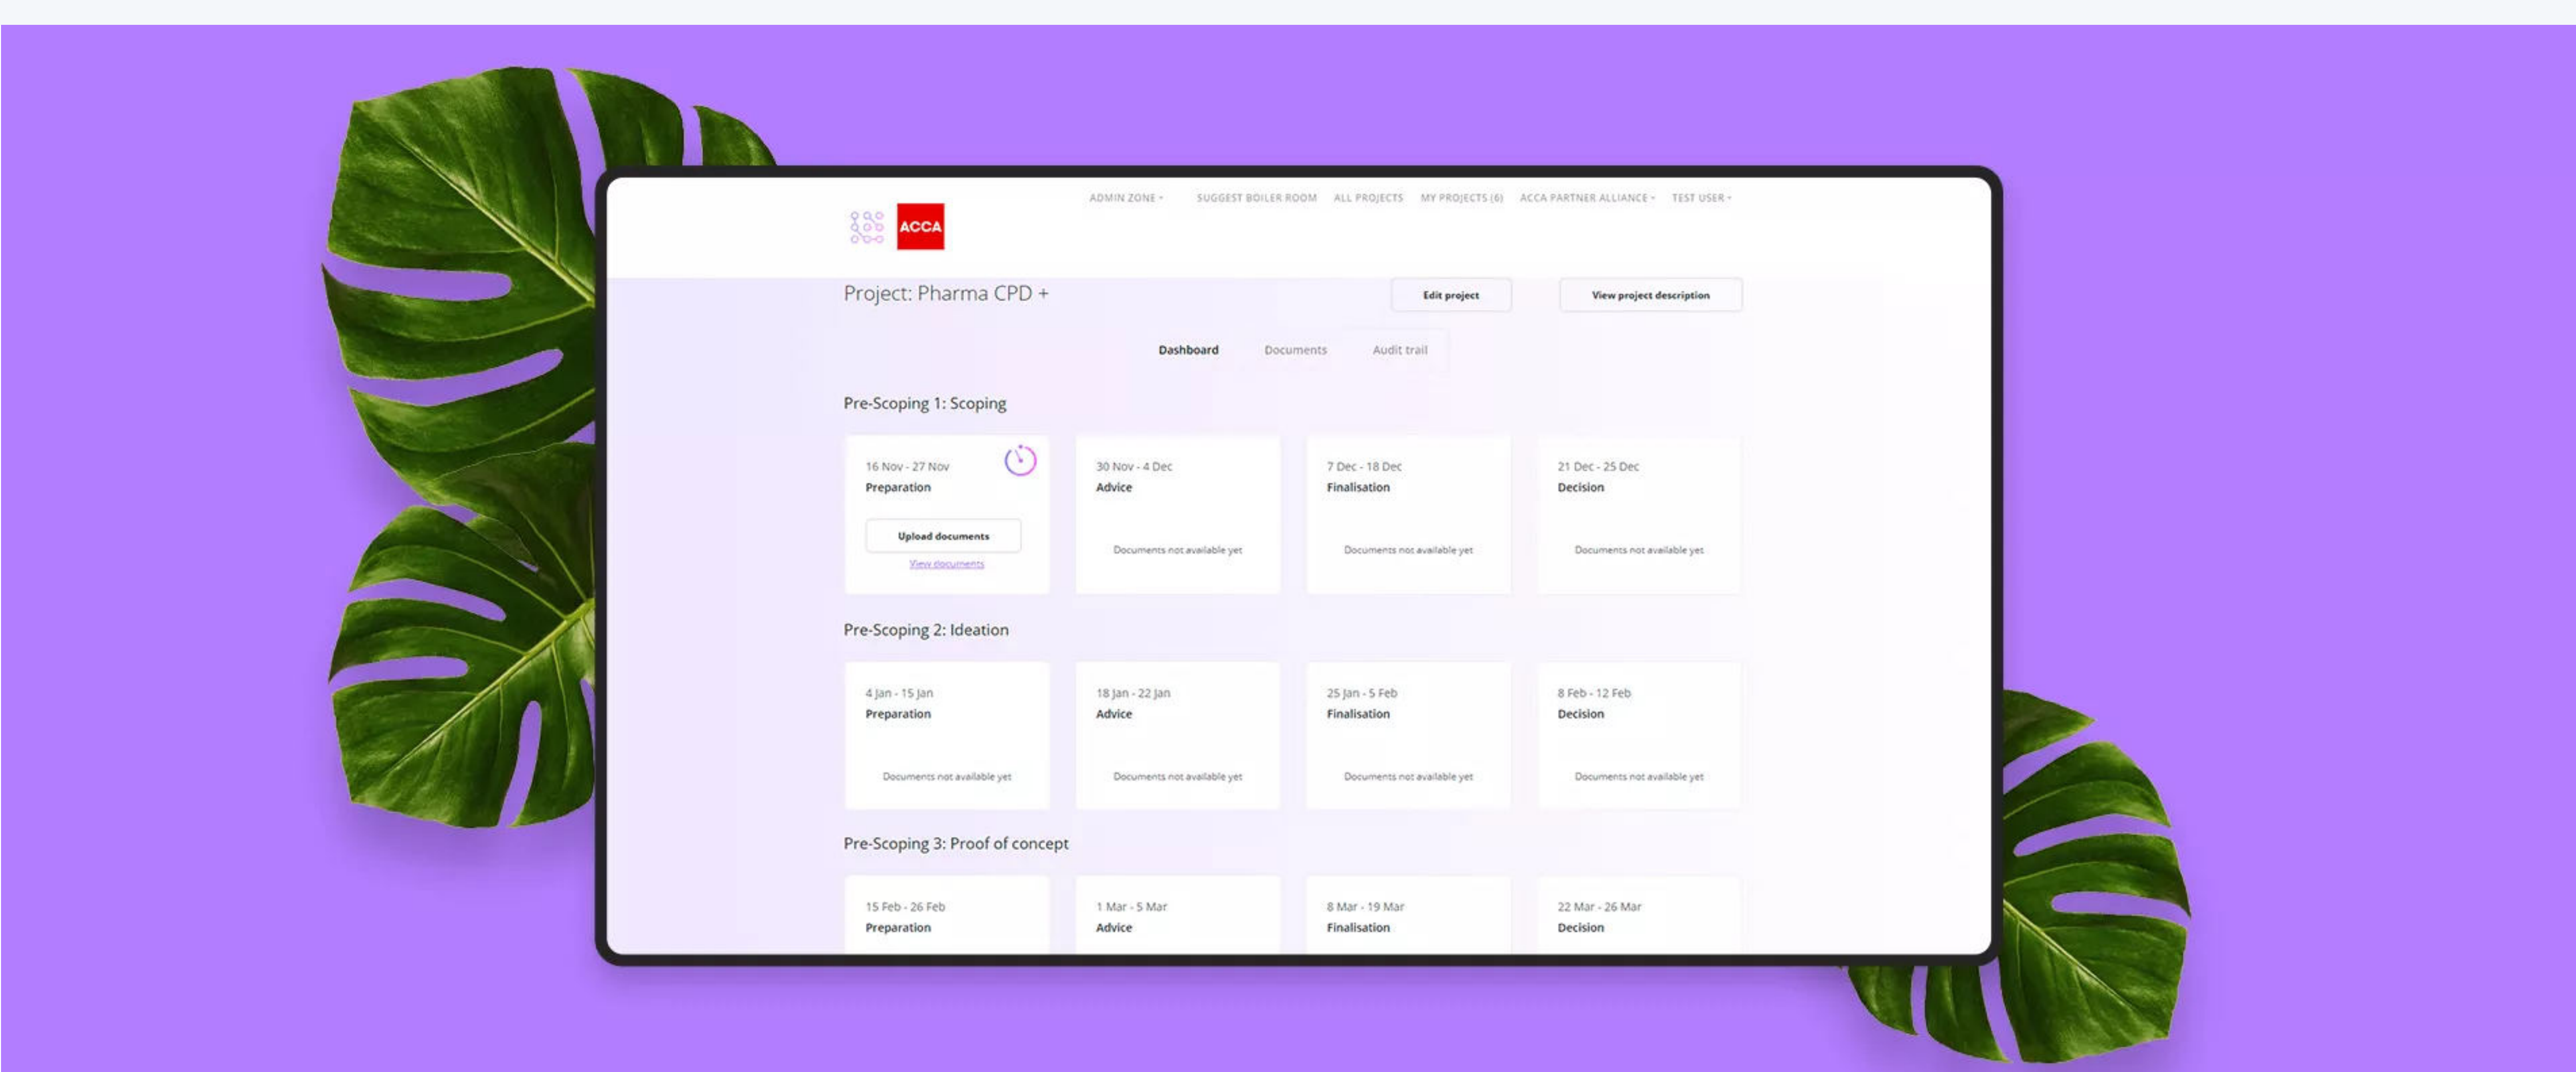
ACCA

ADMIN ZONE ▾ SUGGEST BOILER ROOM ALL PROJECTS MY PROJECTS (6) ACCA PARTNER ALLIANCE ▾ TEST USER ▾

Project: Pharma CPD +

Edit project

View project description

Dashboard Documents Audit trail

Pre-Scoping 1: Scoping

16 Nov - 27 Nov
Preparation
Upload documents
View documents

30 Nov - 4 Dec
Advice
Documents not available yet

7 Dec - 18 Dec
Finalisation
Documents not available yet

21 Dec - 25 Dec
Decision
Documents not available yet

Pre-Scoping 2: Ideation

4 Jan - 15 Jan
Preparation
Documents not available yet

18 Jan - 22 Jan
Advice
Documents not available yet

25 Jan - 5 Feb
Finalisation
Documents not available yet

8 Feb - 12 Feb
Decision
Documents not available yet

Pre-Scoping 3: Proof of concept

15 Feb - 26 Feb
Preparation

1 Mar - 5 Mar
Advice

8 Mar - 19 Mar
Finalisation

22 Mar - 26 Mar
Decision